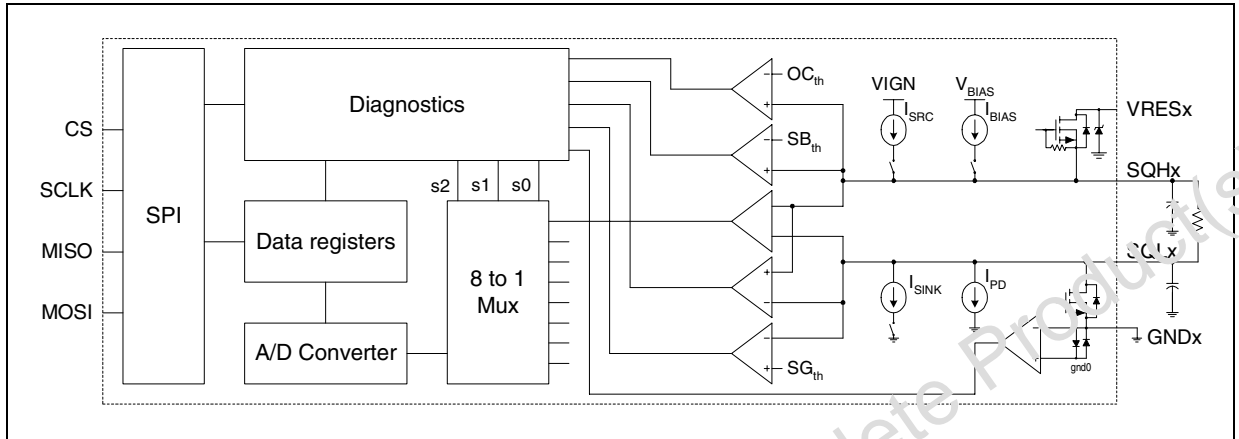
CS
SCLK
MISO
MOSI
SPI
Diagnostics
Data registers
A/D Converter
s2 s1 s0
8 to 1
Mux
$OC_{th}$
$SB_{th}$
$SG_{th}$
VIGN
$I_{SRC}$
$V_{BIAS}$
$I_{BIAS}$
VRESx
SQHx
SQLx
$I_{SINK}$
$I_{PD}$
GNDx
gnd0
Obsolete Product(s)